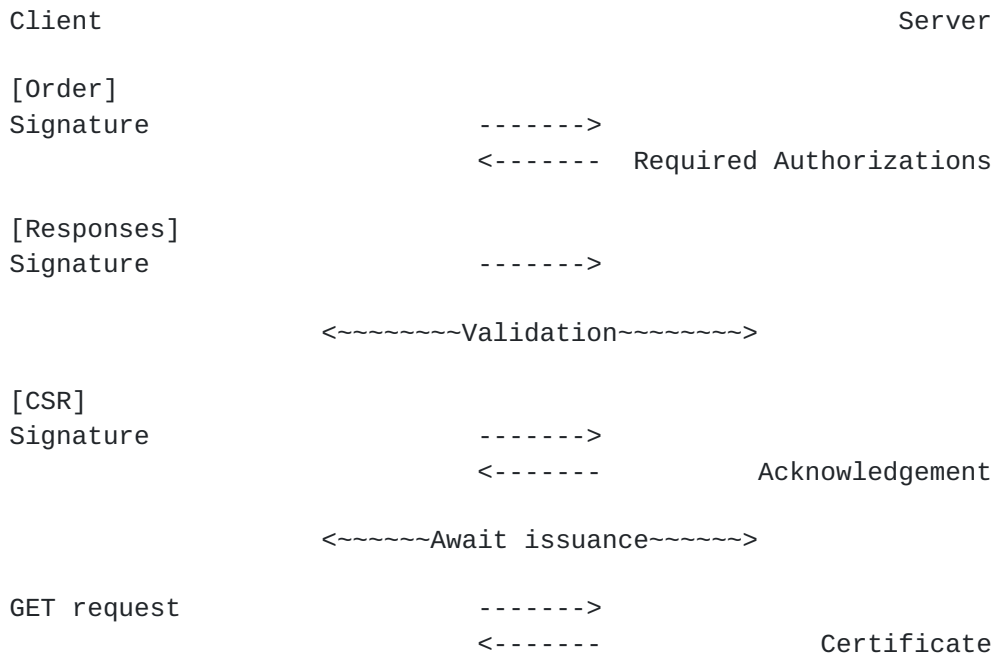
Client Server

[Order]
Signature ------->
<------- Required Authorizations

[Responses]
Signature ------->

<~~~~~~~~Validation~~~~~~~~>

[CSR]
Signature ------->
<------- Acknowledgement

<~~~~~~Await issuance~~~~~~>

GET request ------->
<------- Certificate